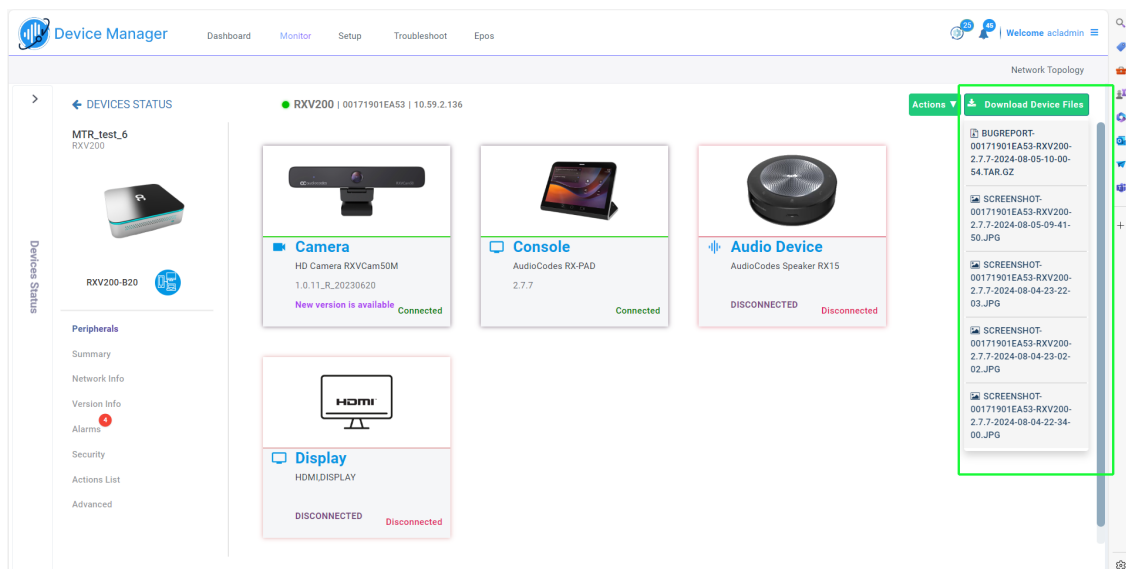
Device Manager
Dashboard
Monitor
Setup
Troubleshoot
Epos
25
45
Welcome acladmin

Network Topology

DEVICES STATUS
RXV200 | 00171901EA53 | 10.59.2.136
Actions
Download Device Files

MTR_test_6
RXV200

RXV200-B20

Devices Status

Peripherals
Summary
Network Info
Version Info
Alarms 4
Security
Actions List
Advanced

Camera
HD Camera RXVCam50M
1.0.11_R_20230620
New version is available
Connected

Console
AudioCodes RX-PAD
2.7.7
Connected

Audio Device
AudioCodes Speaker RX15
DISCONNECTED
Disconnected

HDMI
Display
HDMI,DISPLAY
DISCONNECTED
Disconnected

BUGREPORT-00171901EA53-RXV200-2.7.7-2024-08-05-10-00-54.TAR.GZ
SCREENSHOT-00171901EA53-RXV200-2.7.7-2024-08-05-09-41-50.JPG
SCREENSHOT-00171901EA53-RXV200-2.7.7-2024-08-04-23-22-03.JPG
SCREENSHOT-00171901EA53-RXV200-2.7.7-2024-08-04-23-02-02.JPG
SCREENSHOT-00171901EA53-RXV200-2.7.7-2024-08-04-22-34-00.JPG